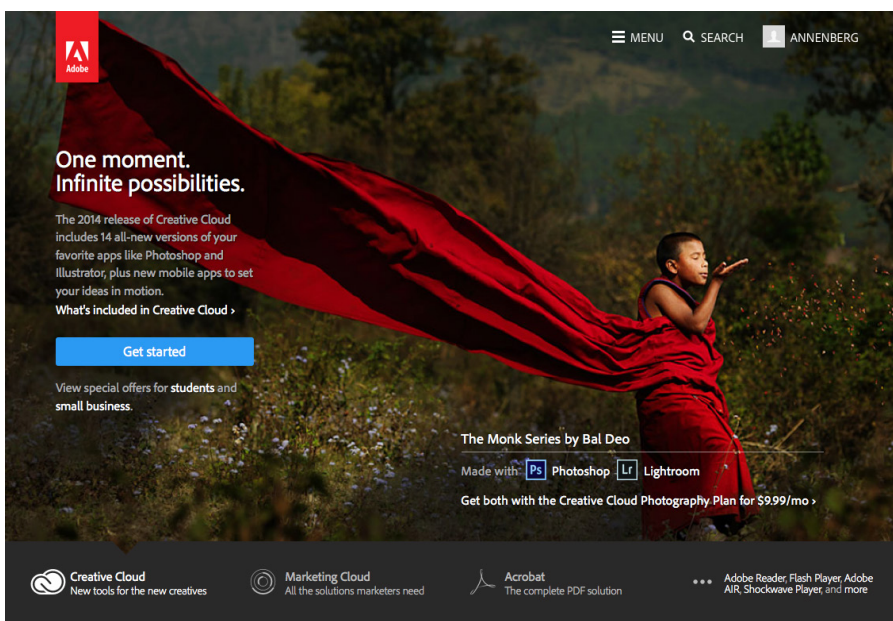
Adobe

MENU SEARCH ANNENBERG

One moment.
Infinite possibilities.

The 2014 release of Creative Cloud includes 14 all-new versions of your favorite apps like Photoshop and Illustrator, plus new mobile apps to set your ideas in motion.

What's included in Creative Cloud ›

Get started

View special offers for students and small business.

The Monk Series by Bal Deo

Made with: Ps Photoshop Lr Lightroom

Get both with the Creative Cloud Photography Plan for $9.99/mo ›

Creative Cloud
New tools for the new creatives

Marketing Cloud
All the solutions marketers need

Acrobat
The complete PDF solution

Adobe Reader, Flash Player, Adobe AIR, Shockwave Player, and more